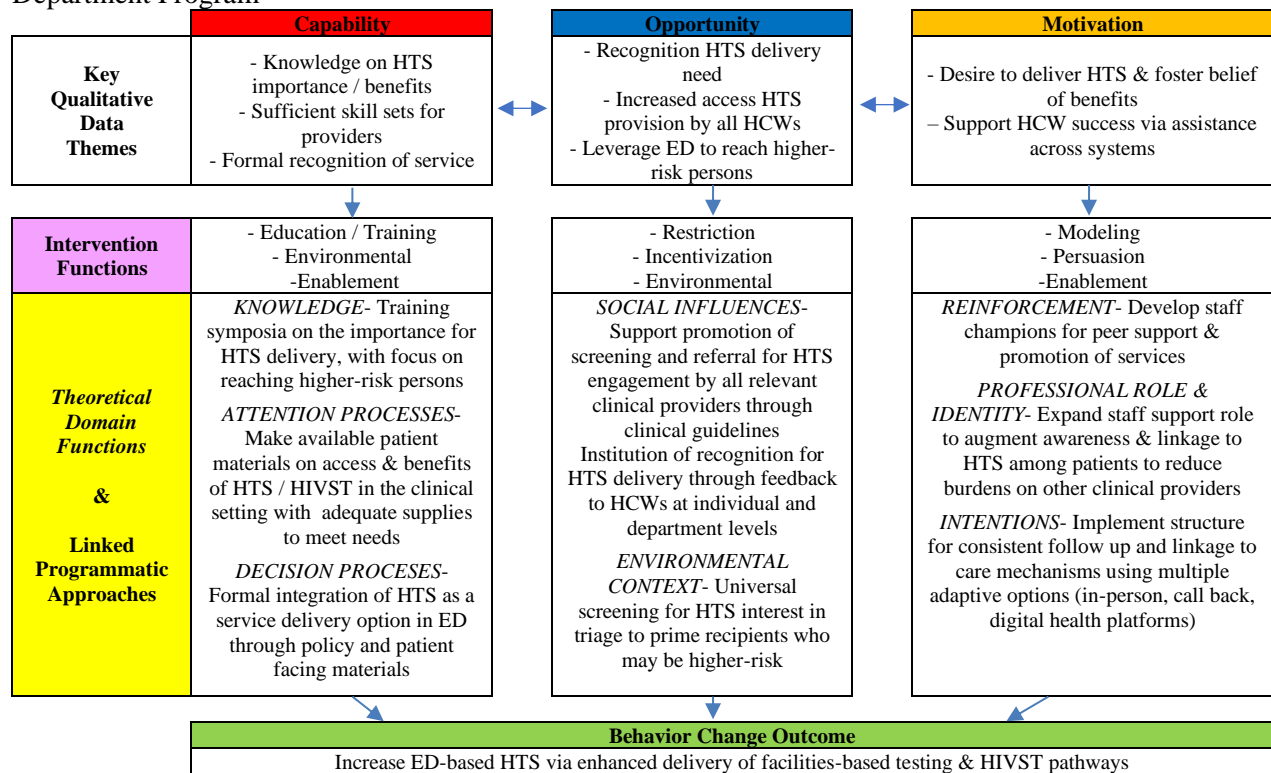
Department Program

Capability

Opportunity

Motivation

Key Qualitative Data Themes

- Knowledge on HTS importance / benefits
- Sufficient skill sets for providers
- Formal recognition of service

- Recognition HTS delivery need
- Increased access HTS provision by all HCWs
- Leverage ED to reach higher-risk persons

- Desire to deliver HTS & foster belief of benefits
– Support HCW success via assistance across systems

Intervention Functions

- Education / Training
- Environmental
-Enablement

- Restriction
- Incentivization
- Environmental

- Modeling
- Persuasion
-Enablement

Theoretical Domain Functions

&

Linked Programmatic Approaches

KNOWLEDGE- Training symposia on the importance for HTS delivery, with focus on reaching higher-risk persons

ATTENTION PROCESSES- Make available patient materials on access & benefits of HTS / HIVST in the clinical setting with adequate supplies to meet needs

DECISION PROCESES- Formal integration of HTS as a service delivery option in ED through policy and patient facing materials

SOCIAL INFLUENCES- Support promotion of screening and referral for HTS engagement by all relevant clinical providers through clinical guidelines
Institution of recognition for HTS delivery through feedback to HCWs at individual and department levels

ENVIRONMENTAL CONTEXT- Universal screening for HTS interest in triage to prime recipients who may be higher-risk

REINFORCEMENT- Develop staff champions for peer support & promotion of services

PROFESSIONAL ROLE & IDENTITY- Expand staff support role to augment awareness & linkage to HTS among patients to reduce burdens on other clinical providers

INTENTIONS- Implement structure for consistent follow up and linkage to care mechanisms using multiple adaptive options (in-person, call back, digital health platforms)

Behavior Change Outcome

Increase ED-based HTS via enhanced delivery of facilities-based testing & HIVST pathways